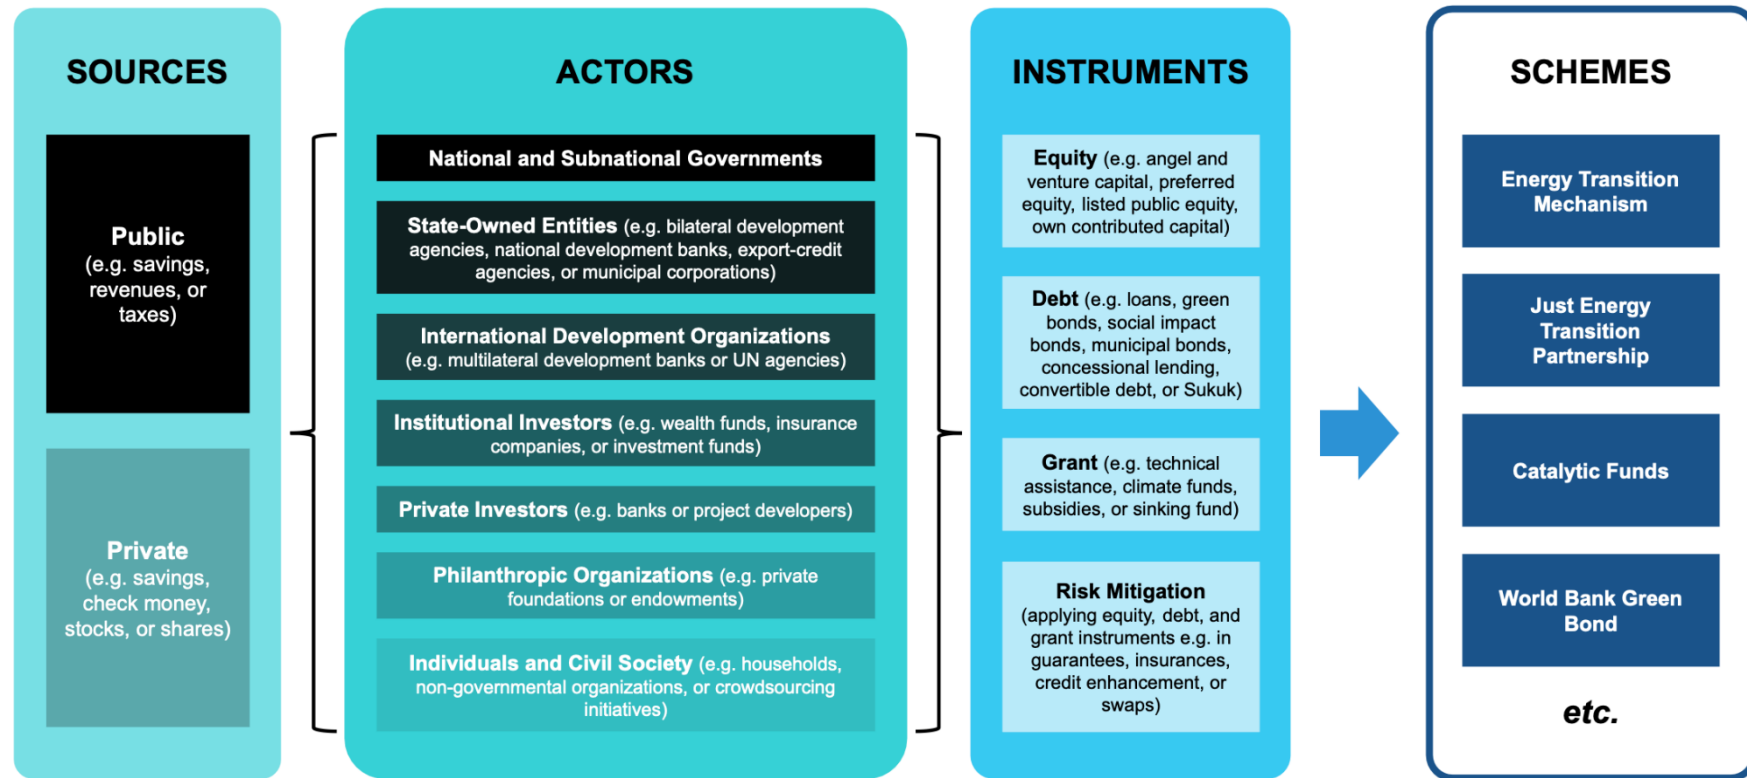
SOURCES

Public
(e.g. savings, revenues, or taxes)

Private
(e.g. savings, check money, stocks, or shares)

ACTORS

National and Subnational Governments

State-Owned Entities (e.g. bilateral development agencies, national development banks, export-credit agencies, or municipal corporations)

International Development Organizations (e.g. multilateral development banks or UN agencies)

Institutional Investors (e.g. wealth funds, insurance companies, or investment funds)

Private Investors (e.g. banks or project developers)

Philanthropic Organizations (e.g. private foundations or endowments)

Individuals and Civil Society (e.g. households, non-governmental organizations, or crowdsourcing initiatives)

INSTRUMENTS

Equity (e.g. angel and venture capital, preferred equity, listed public equity, own contributed capital)

Debt (e.g. loans, green bonds, social impact bonds, municipal bonds, concessional lending, convertible debt, or Sukuk)

Grant (e.g. technical assistance, climate funds, subsidies, or sinking fund)

Risk Mitigation
(applying equity, debt, and grant instruments e.g. in guarantees, insurances, credit enhancement, or swaps)

SCHEMES

Energy Transition Mechanism

Just Energy Transition Partnership

Catalytic Funds

World Bank Green Bond

etc.